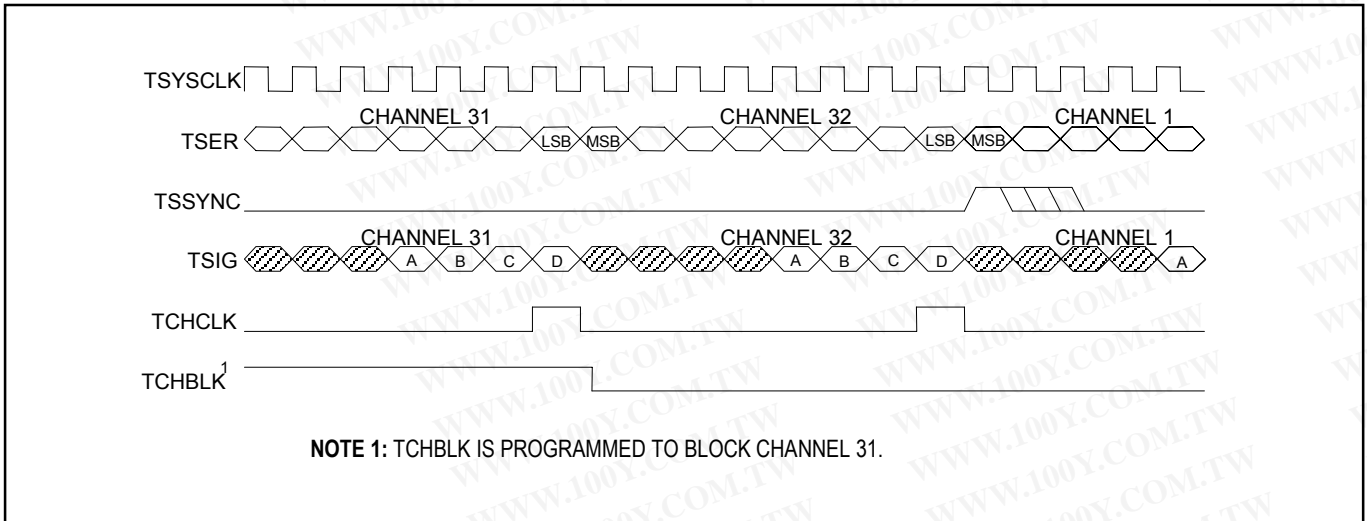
TSYSCLK

CHANNEL 31 CHANNEL 32 CHANNEL 1

TSER LSB MSB LSB MSB

TSSYNC

CHANNEL 31 CHANNEL 32 CHANNEL 1

TSIG A B C D A B C D A

TCHCLK

TCHBLK$^1$

NOTE 1: TCHBLK IS PROGRAMMED TO BLOCK CHANNEL 31.

WWW.100Y.COM.TW